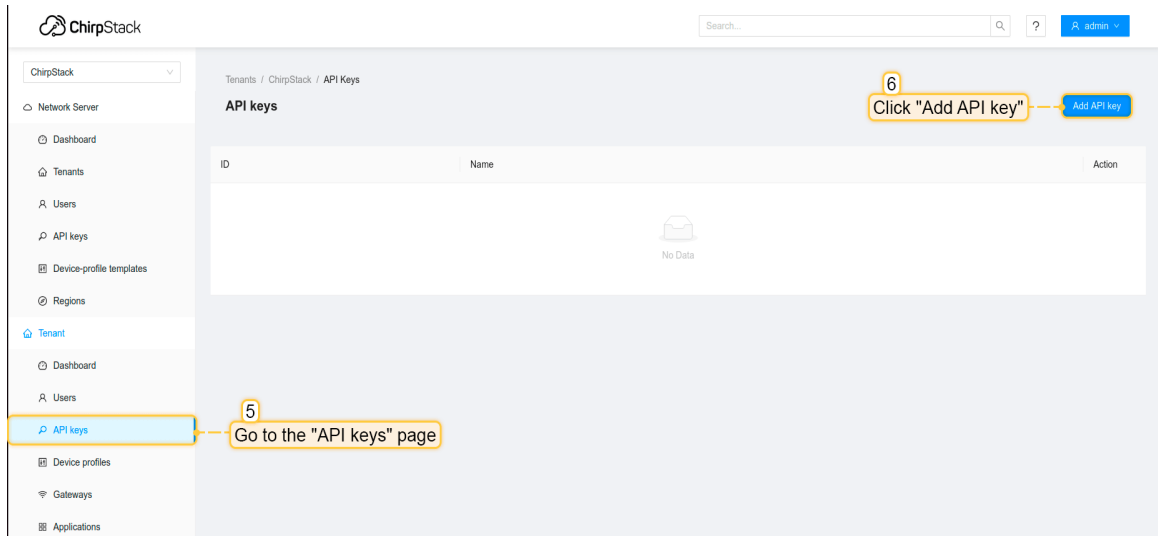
ChirpStack

Search...

?

admin

ChirpStack

Network Server

Dashboard

Tenants

Users

API keys

Device-profile templates

Regions

Tenant

Dashboard

Users

API keys

Device profiles

Gateways

Applications

Tenants / ChirpStack / API Keys

API keys

6
Click "Add API key"

Add API key

| ID | Name | Action |
|---|---|---|

No Data

5
Go to the "API keys" page